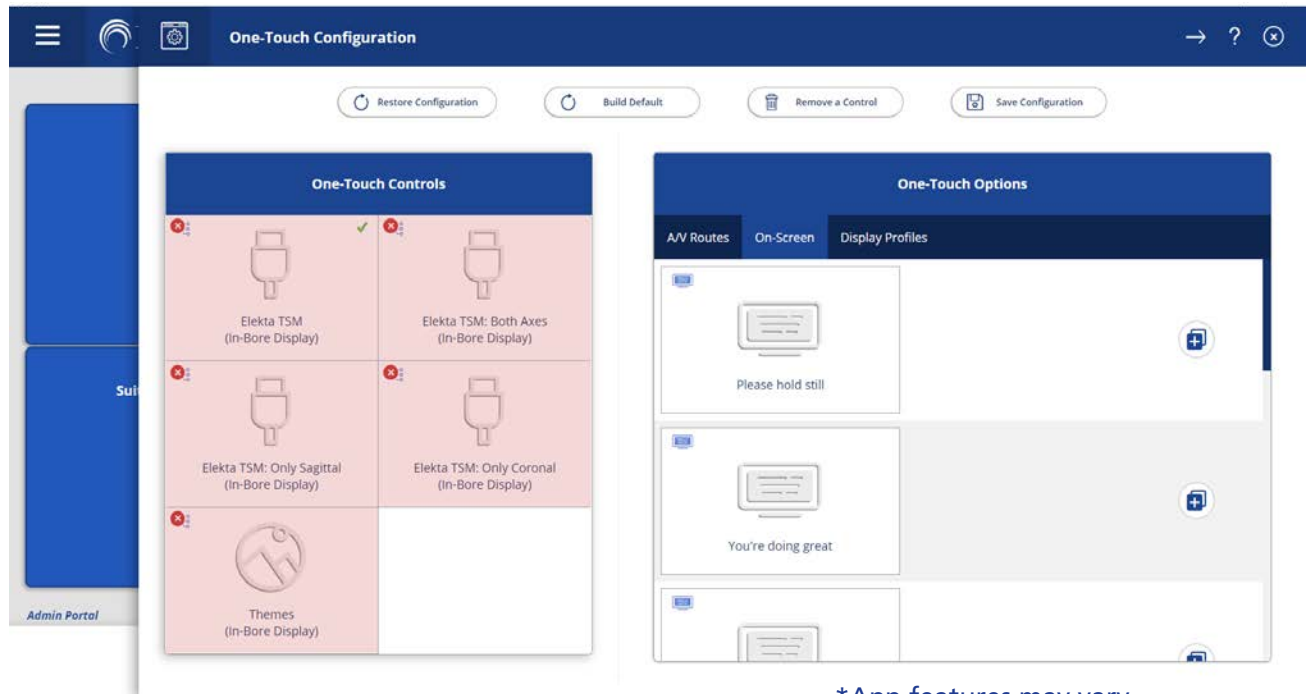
One-Touch Configuration

Restore Configuration
Build Default
Remove a Control
Save Configuration

Sui

Admin Portal

One-Touch Controls

Elekta TSM
(In-Bore Display)

Elekta TSM: Both Axes
(In-Bore Display)

Elekta TSM: Only Sagittal
(In-Bore Display)

Elekta TSM: Only Coronal
(In-Bore Display)

Themes
(In-Bore Display)

One-Touch Options

A/V Routes
On-Screen
Display Profiles

Please hold still

You're doing great

*App features may vary